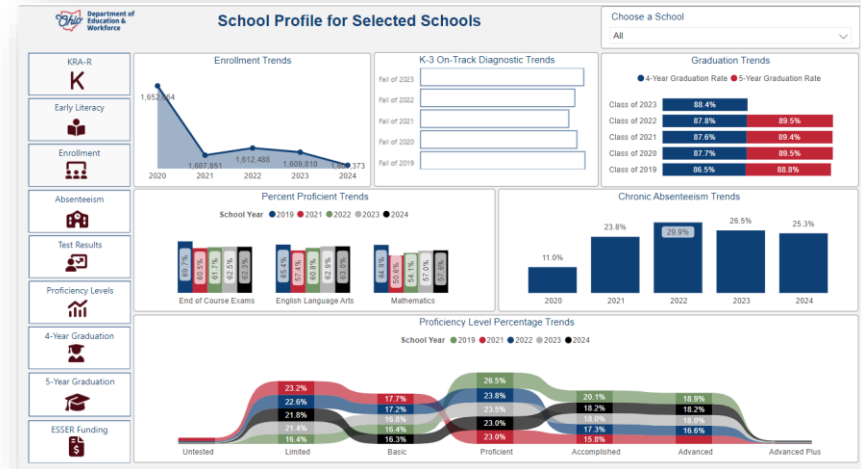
Ohio Department of Education & Workforce

School Profile for Selected Schools

Choose a School

All

KRA-R

K

Early Literacy

Enrollment

Absenteeism

Test Results

Proficiency Levels

4-Year Graduation

5-Year Graduation

ESSER Funding

Enrollment Trends

1,652,664

1,607,851

1,612,488

1,609,810

1,600,373

2020

2021

2022

2023

2024

K-3 On-Track Diagnostic Trends

Fall of 2023

Fall of 2022

Fall of 2021

Fall of 2020

Fall of 2019

Graduation Trends

4-Year Graduation Rate 5-Year Graduation Rate

| | | |
|---|---|---|
| Class of 2023 | 88.4% | |
| Class of 2022 | 87.8% | 89.5% |
| Class of 2021 | 87.6% | 89.4% |
| Class of 2020 | 87.7% | 89.5% |
| Class of 2019 | 86.5% | 88.8% |

Percent Proficient Trends

School Year 2019 2021 2022 2023 2024

69.7% 60.5% 61.7% 62.5% 62.3%

End of Course Exams

65.4% 57.4% 60.8% 62.6% 63.0%

English Language Arts

64.9% 50.6% 55.1% 57.0% 57.6%

Mathematics

Chronic Absenteeism Trends

11.0%

23.8%

29.9%

26.5%

25.3%

2020

2021

2022

2023

2024

Proficiency Level Percentage Trends

School Year 2019 2021 2022 2023 2024

23.2%

22.6%

21.8%

21.4%

16.4%

17.7%

17.2%

16.8%

16.4%

16.3%

26.5%

23.8%

23.5%

23.0%

23.0%

20.1%

18.2%

18.0%

17.3%

15.8%

18.9%

18.2%

18.0%

16.6%

Untested

Limited

Basic

Proficient

Accomplished

Advanced

Advanced Plus